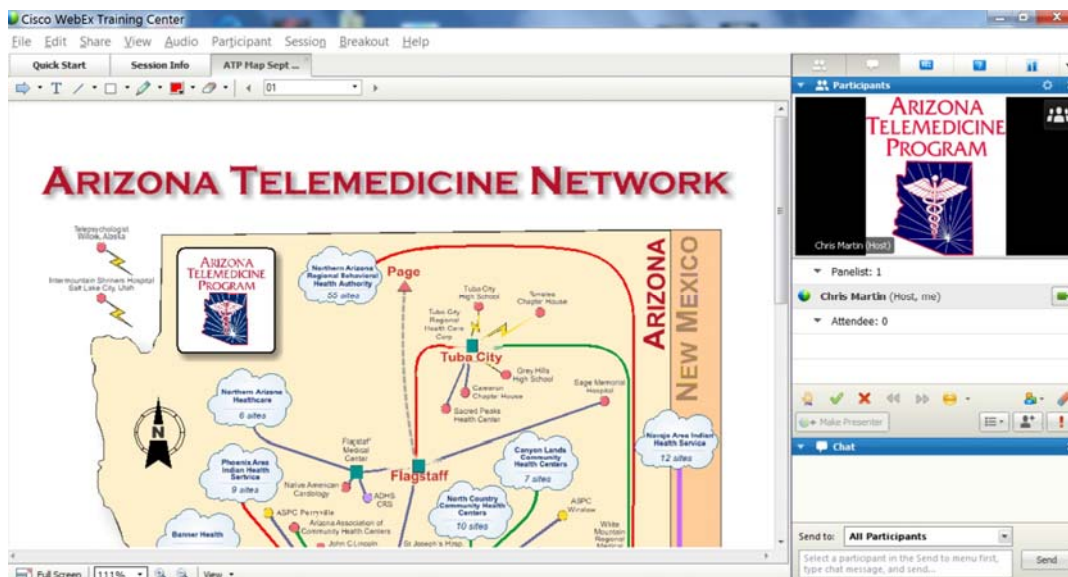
Cisco WebEx Training Center

File Edit Share View Audio Participant Session Breakout Help

Quick Start | Session Info | ATP Map Sept ...

01

ARIZONA TELEMEDICINE NETWORK

Telepsychologist Willow, Alaska

Intermountain Shriners Hospital Salt Lake City, Utah

ARIZONA TELEMEDICINE PROGRAM

Northern Arizona Regional Behavioral Health Authority
55 sites

Page

Tuba City High School

Tonalea Chapter House

Tuba City Regional Health Care Corp

Tuba City

Grey Hills High School

Cameron Chapter House

Sacred Peaks Health Center

Sage Memorial Hospital

ARIZONA

NEW MEXICO

Northern Arizona Healthcare
6 sites

N

Flagstaff Medical Center

Flagstaff

Native American Cardiology

ADHS CRS

Canyon Lands Community Health Centers
7 sites

Navajo Area Indian Health Service
12 sites

Phoenix Area Indian Health Service
9 sites

North Country Community Health Centers
10 sites

ASPC Winslow

ASPC Perryville

Arizona Association of Community Health Centers

White Mountain Regional Medical

Banner Health

John C Lincoln

St Joseph's Hosp

Full Screen | 111% | View

Participants

ARIZONA TELEMEDICINE PROGRAM

Chris Martin (Host)

Panelist: 1

Chris Martin (Host, me)

Attendee: 0

Make Presenter

Chat

Send to: All Participants

Select a participant in the Send to menu first, type chat message, and send...

Send